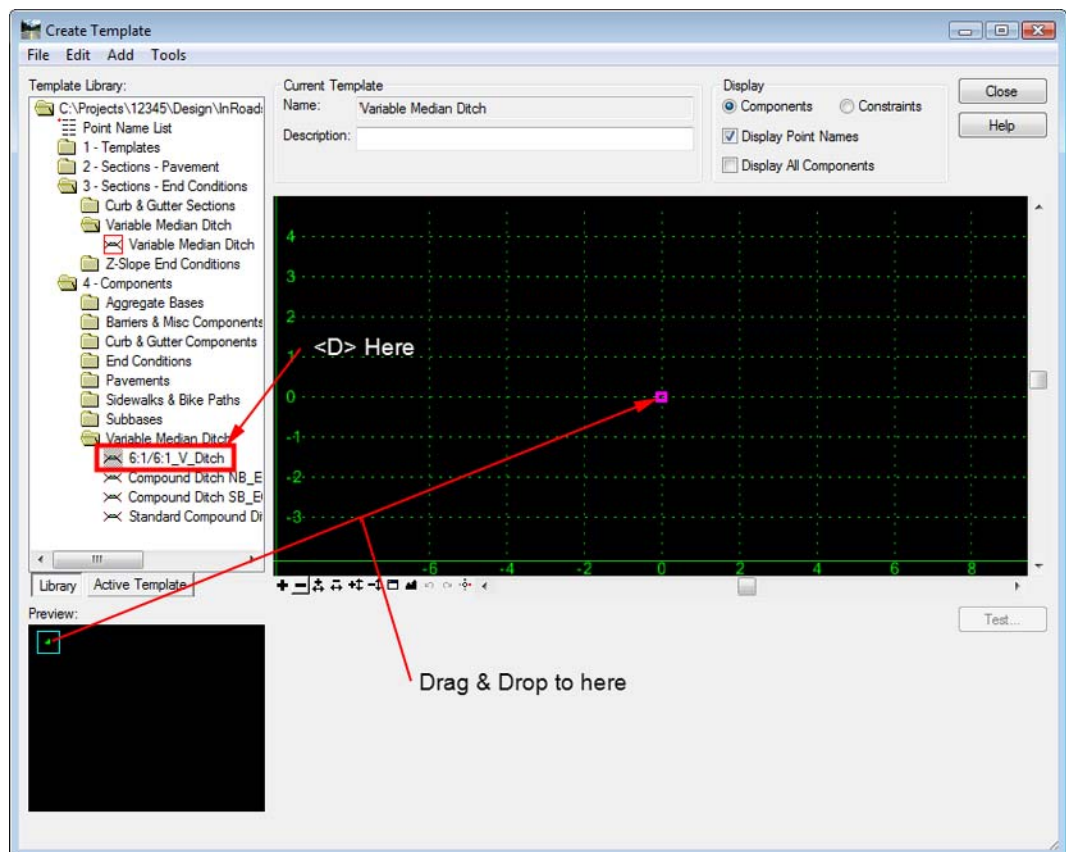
Create Template

File Edit Add Tools

Template Library:

C:\Projects\12345\Design\InRoads
Point Name List
1 - Templates
2 - Sections - Pavement
3 - Sections - End Conditions
Curb & Gutter Sections
Variable Median Ditch
Variable Median Ditch
Z-Slope End Conditions
4 - Components
Aggregate Bases
Barriers & Misc Components
Curb & Gutter Components
End Conditions
Pavements
Sidewalks & Bike Paths
Subbases
Variable Median Ditch
6:1/6:1_V_Ditch
Compound Ditch NB_E
Compound Ditch SB_E
Standard Compound Di

Library Active Template

Preview:

Current Template
Name: Variable Median Ditch
Description:

Display
Components Constraints
Display Point Names
Display All Components

Close
Help

4
3
2
1
0
-1
-2
-3

-6 -4 -2 0 2 4 6 8

<D> Here

Drag & Drop to here

Test...